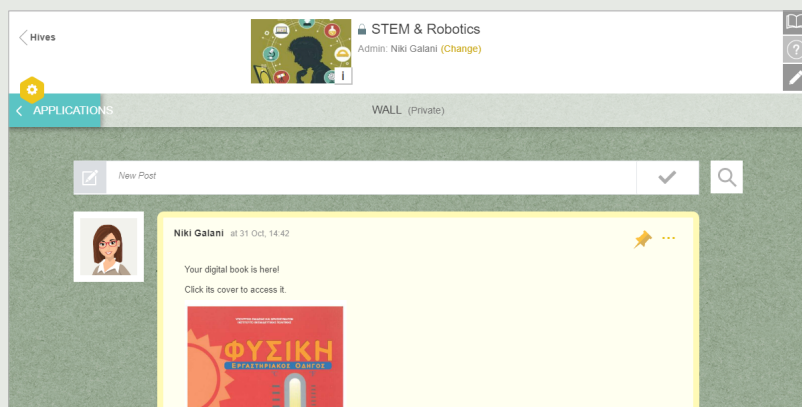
Hives

STEM & Robotics

Admin: Niki Galani (Change)

i

APPLICATIONS

WALL (Private)

New Post

Niki Galani at 31 Oct, 14:42

Your digital book is here!

Click its cover to access it.

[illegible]

ΦΥΣΙΚΗ

ΕΡΓΑΣΤΗΡΙΑΚΟΣ ΟΔΗΓΟΣ